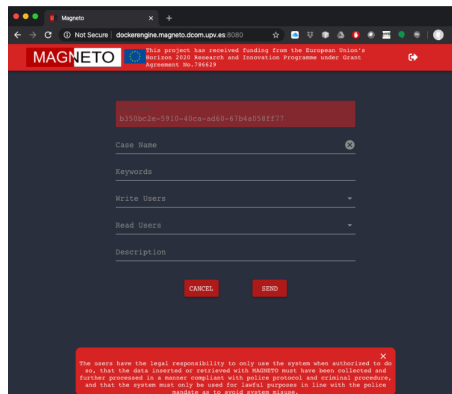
Magneto
Not Secure | dockerengine.magneto.dcom.upv.es:8080

MAGNETO

This project has received funding from the European Union's Horizon 2020 Research and Innovation Programme under Grant Agreement No.786629

b350bc2e-5910-40ca-ad60-67b4a058ff77

Case Name

Keywords

Write Users

Read Users

Description

CANCEL

SEND

×

The users have the legal responsibility to only use the system when authorized to do so, that the data inserted or retrieved with MAGNETO must have been collected and further processed is a manner compliant with police protocol and criminal procedure, and that the system must only be used for lawful purposes in line with the police mandate as to avoid system misuse.